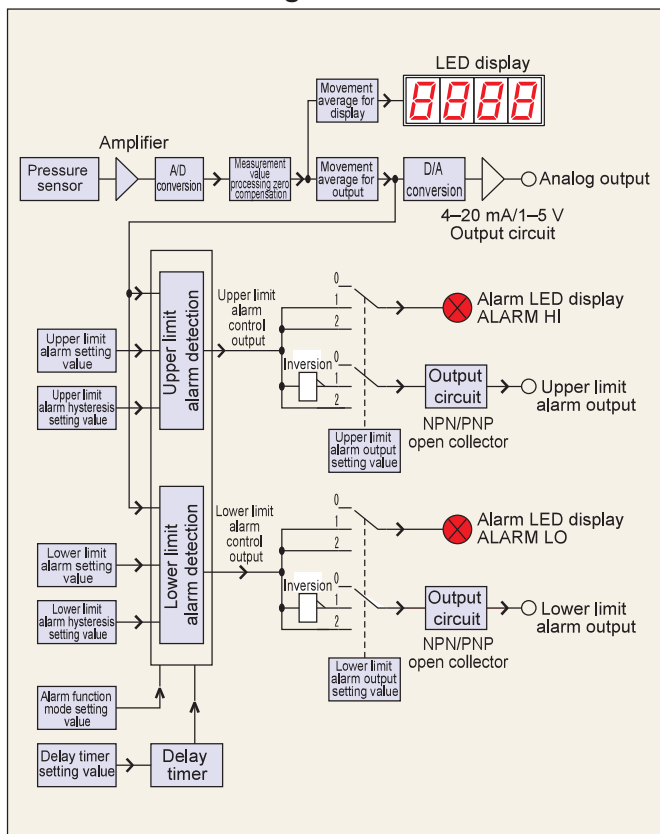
LED display

8888

Movement average for display

Amplifier

Pressure sensor

A/D conversion

Measurement value processing zero compensation

Movement average for output

D/A conversion

Analog output

4–20 mA/1–5 V
Output circuit

Upper limit alarm detection

Upper limit alarm control output

0
1
2

Alarm LED display
ALARM HI

Upper limit alarm setting value

Upper limit alarm hysteresis setting value

Inversion

0
1
2

Output circuit

Upper limit alarm output

NPN/PNP open collector

Upper limit alarm output setting value

Lower limit alarm detection

Lower limit alarm control output

0
1
2

Alarm LED display
ALARM LO

Lower limit alarm setting value

Lower limit alarm hysteresis setting value

Inversion

0
1
2

Output circuit

Lower limit alarm output

NPN/PNP open collector

Lower limit alarm output setting value

Alarm function mode setting value

Delay timer setting value

Delay timer